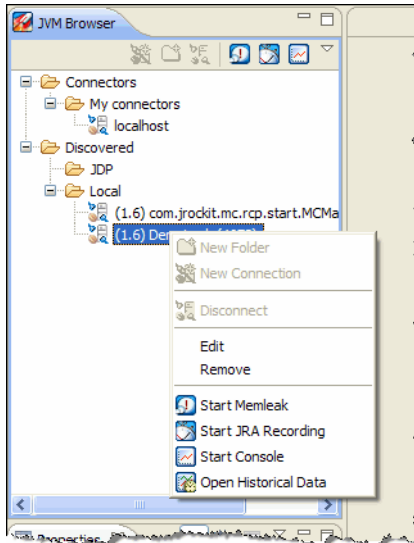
JVM Browser

Connectors
My connectors
localhost
Discovered
JDP
Local
(1.6) com.jrockit.mc.rcp.start.MCMa
(1.6) De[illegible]

New Folder
New Connection
Disconnect
Edit
Remove
Start Memleak
Start JRA Recording
Start Console
Open Historical Data

Properties